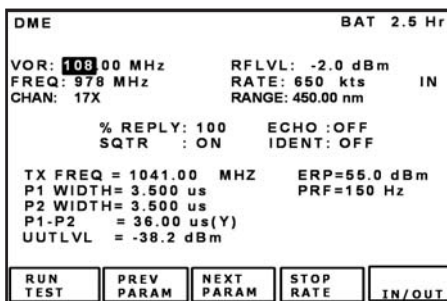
DME

BAT 2.5 Hr

VOR: 108.00 MHz
FREQ: 978 MHz
CHAN: 17X

RFLVL: -2.0 dBm
RATE: 650 kts
RANGE: 450.00 nm

IN

% REPLY: 100
SQTR : ON

ECHO :OFF
IDENT: OFF

TX FREQ = 1041.00 MHZ
P1 WIDTH= 3.500 us
P2 WIDTH= 3.500 us
P1-P2 = 36.00 us(Y)
UUTLVL = -38.2 dBm

ERP=55.0 dBm
PRF=150 Hz

| RUN TEST | PREV PARAM | NEXT PARAM | STOP RATE | IN/OUT |